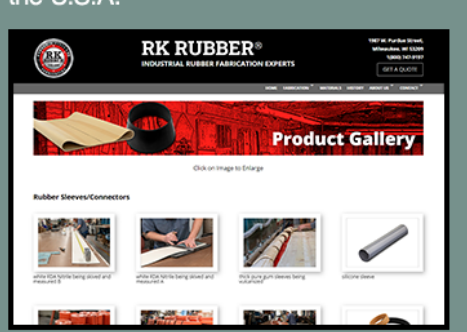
the U.S.A.

RK RUBBER®
INDUSTRIAL RUBBER FABRICATION EXPERTS

1987 W. Purdue Street, Milwaukee, WI 53209
1(800) 747-0157

GET A QUOTE

HOME FABRICATION MATERIALS HISTORY ABOUT US CONTACT

Product Gallery

Click on Image to Enlarge

Rubber Sleeves/Connectors

white FDA Nitrile being sliced and measured B

white FDA Nitrile being sliced and measured A

thick pure gum sleeves being vulcanized

silicone sleeve